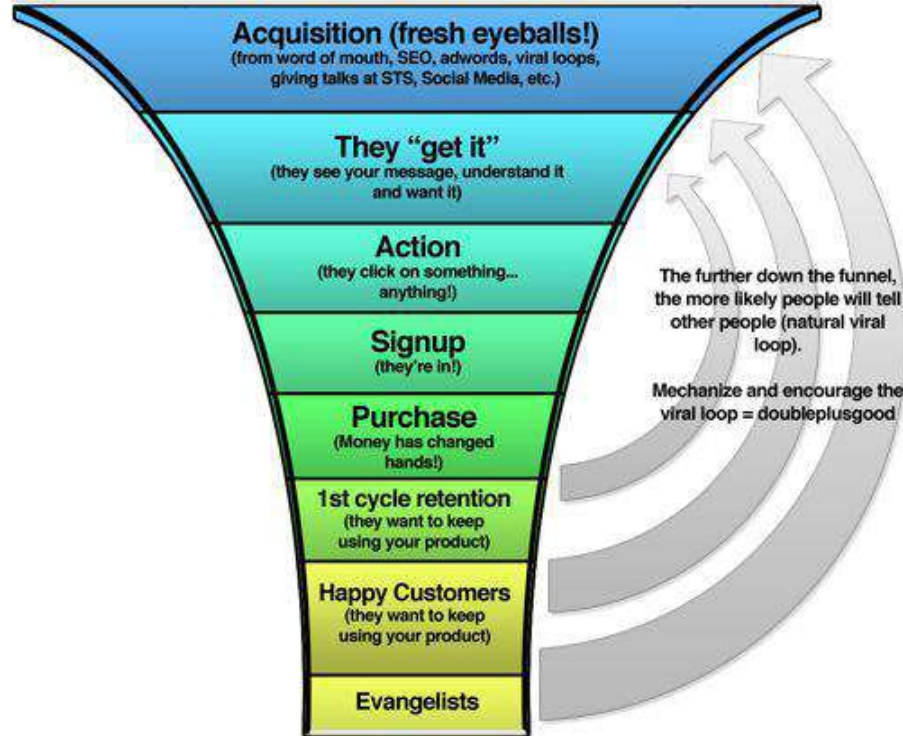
Acquisition (fresh eyeballs!)
(from word of mouth, SEO, adwords, viral loops, giving talks at STS, Social Media, etc.)

They "get it"
(they see your message, understand it and want it)

Action
(they click on something... anything!)

Signup
(they're in!)

Purchase
(Money has changed hands!)

1st cycle retention
(they want to keep using your product)

Happy Customers
(they want to keep using your product)

Evangelists

The further down the funnel, the more likely people will tell other people (natural viral loop).

Mechanize and encourage the viral loop = doubleplusgood